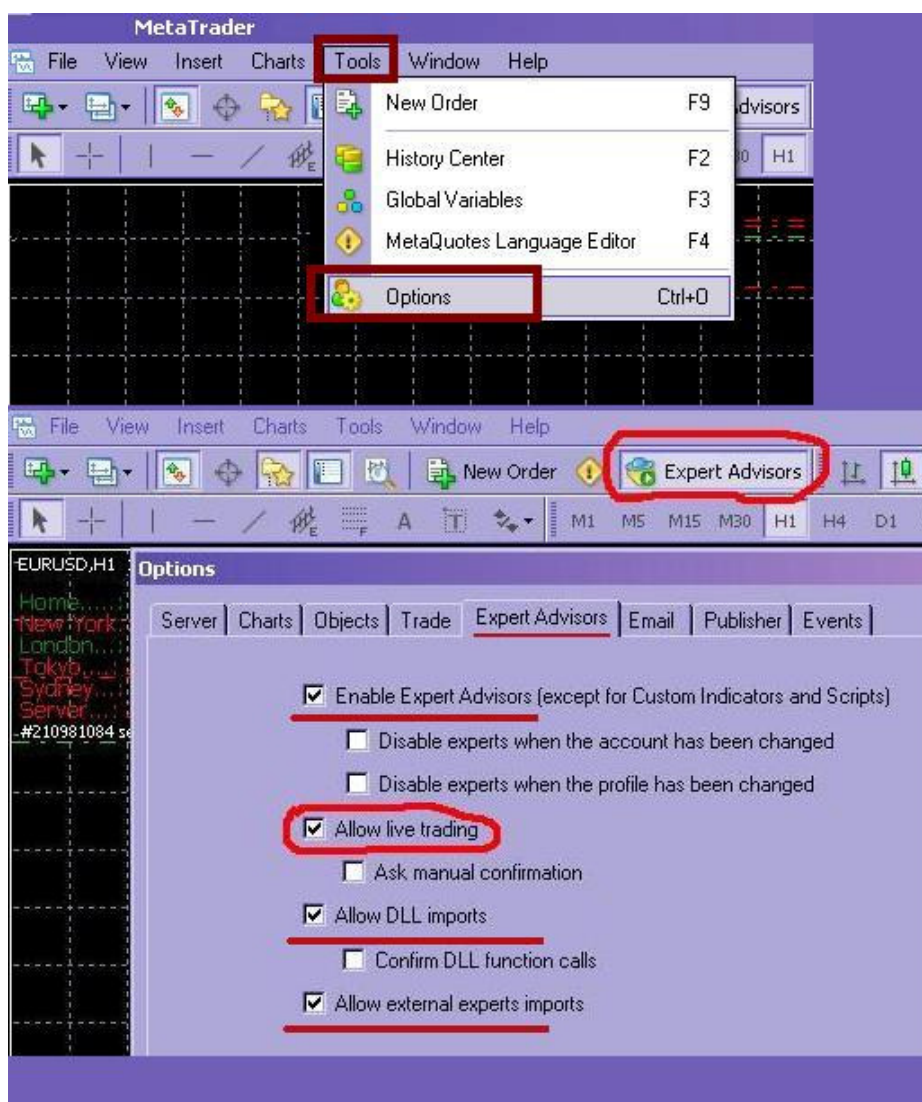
MetaTrader

File View Insert Charts Tools Window Help

New Order F9
History Center F2
Global Variables F3
MetaQuotes Language Editor F4
Options Ctrl+O

dvisors

30 H1

File View Insert Charts Tools Window Help

New Order Expert Advisors

M1 M5 M15 M30 H1 H4 D1

EURUSD,H1

Home.....
New York
London...
Tokyo...
Sydney...
Server...
#210981084 se

Options

Server | Charts | Objects | Trade | Expert Advisors | Email | Publisher | Events

☑ Enable Expert Advisors (except for Custom Indicators and Scripts)
☐ Disable experts when the account has been changed
☐ Disable experts when the profile has been changed
☑ Allow live trading
☐ Ask manual confirmation
☑ Allow DLL imports
☐ Confirm DLL function calls
☑ Allow external experts imports